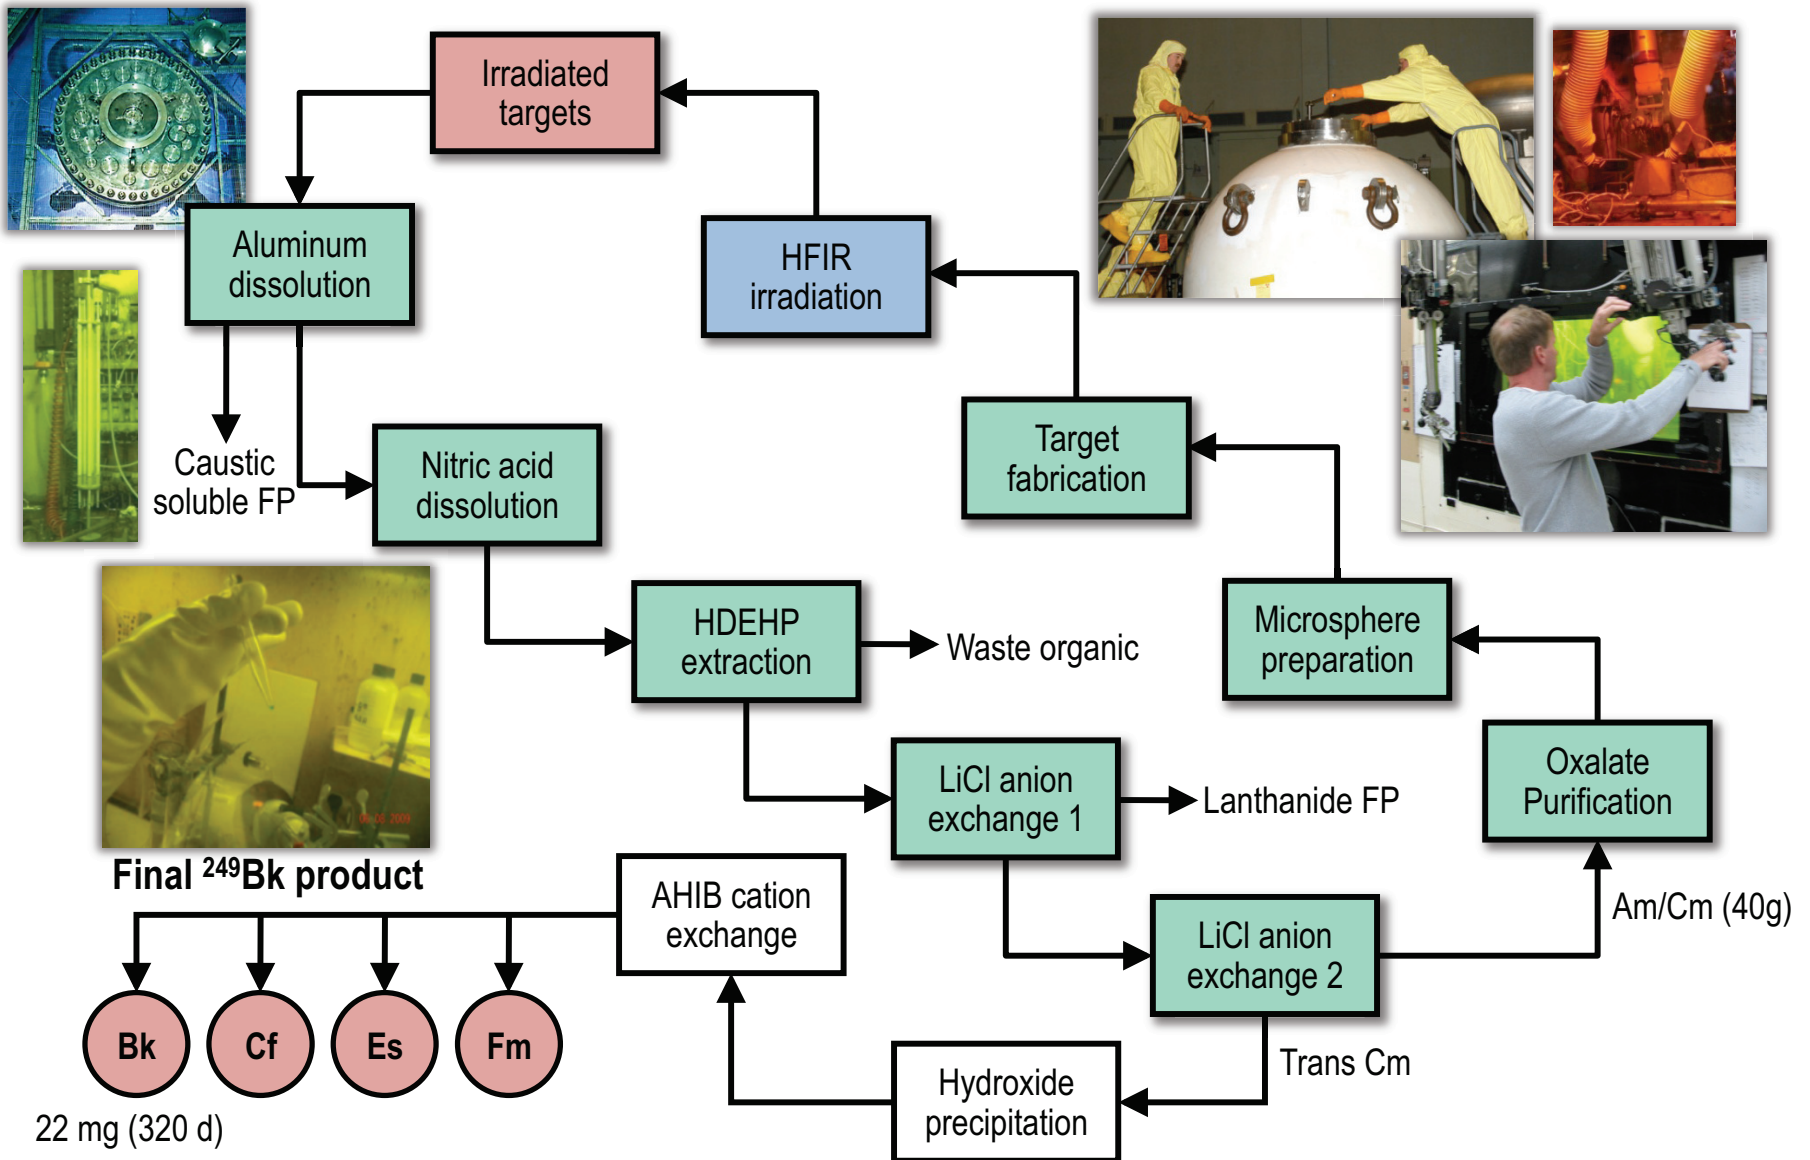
Irradiated targets

HFIR irradiation

Aluminum dissolution

Caustic soluble FP

Nitric acid dissolution

Target fabrication

HDEHP extraction

Waste organic

Microsphere preparation

LiCl anion exchange 1

Lanthanide FP

Oxalate Purification

Final $^{249}$Bk product

AHIB cation exchange

Am/Cm (40g)

LiCl anion exchange 2

Bk

Cf

Es

Fm

Trans Cm

Hydroxide precipitation

22 mg (320 d)